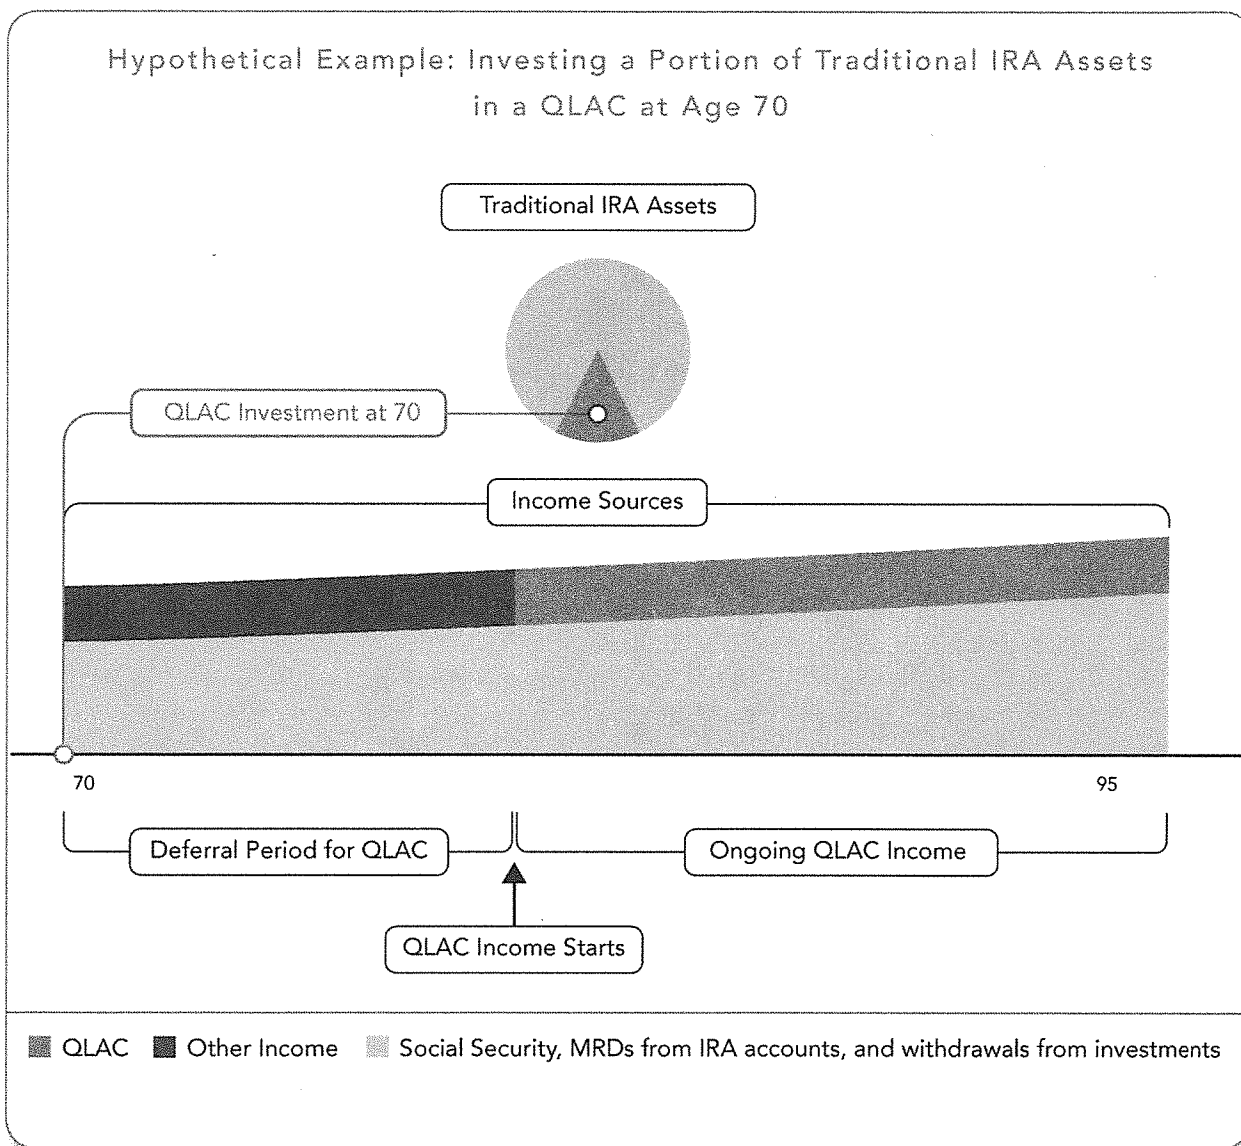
Hypothetical Example: Investing a Portion of Traditional IRA Assets in a QLAC at Age 70

Traditional IRA Assets

QLAC Investment at 70

Income Sources

70

95

Deferral Period for QLAC

Ongoing QLAC Income

QLAC Income Starts

QLAC Other Income Social Security, MRDs from IRA accounts, and withdrawals from investments